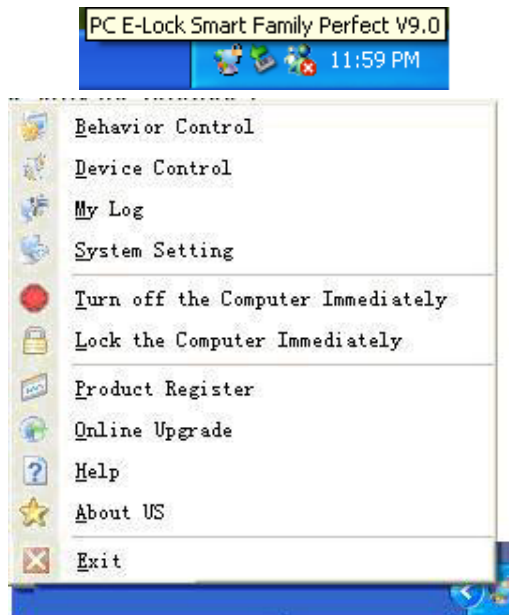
PC E-Lock Smart Family Perfect V9.0

11:59 PM

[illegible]

Behavior Control
Device Control
My Log
System Setting
Turn off the Computer Immediately
Lock the Computer Immediately
Product Register
Online Upgrade
Help
About US
Exit